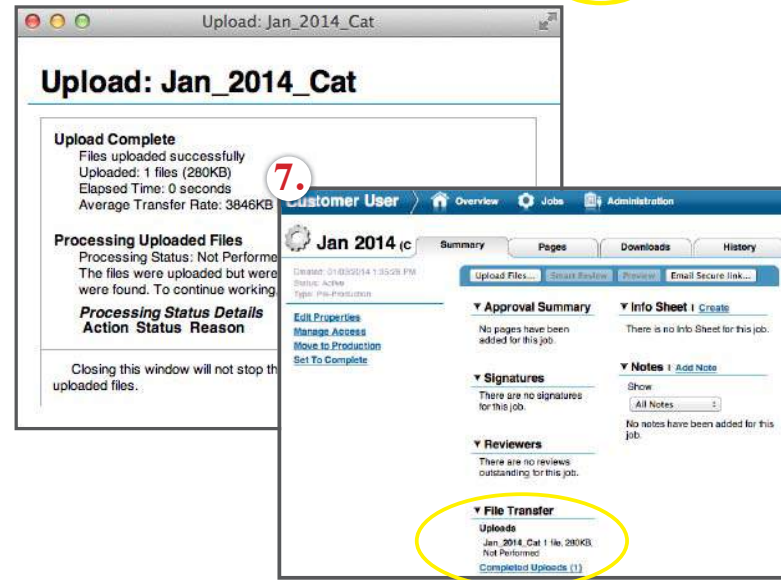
Upload: Jan_2014_Cat

Upload: Jan_2014_Cat

Upload Complete
Files uploaded successfully
Uploaded: 1 files (280KB)
Elapsed Time: 0 seconds
Average Transfer Rate: 3846KB

Processing Uploaded Files
Processing Status: Not Performe
The files were uploaded but were
were found. To continue working,

Processing Status Details
Action Status Reason

Closing this window will not stop th
uploaded files.

7.

Customer User Overview Jobs Administration

Jan 2014 (C

Summary Pages Downloads History

Created: 01/03/2014 1:35:28 PM
Status: Active
Type: Pre-Production

Edit Properties
Manage Access
Move to Production
Set To Complete

Upload Files... Smart Review Preview Email Secure link...

▼ Approval Summary
No pages have been added for this job.

▼ Signatures
There are no signatures for this job.

▼ Reviewers
There are no reviews outstanding for this job.

▼ File Transfer
Uploads
Jan_2014_Cat 1 file, 280KB, Not Performed
Completed Uploads (1)

▼ Info Sheet | Create
There is no Info Sheet for this job.

▼ Notes | Add Note
Show
All Notes
No notes have been added for this job.